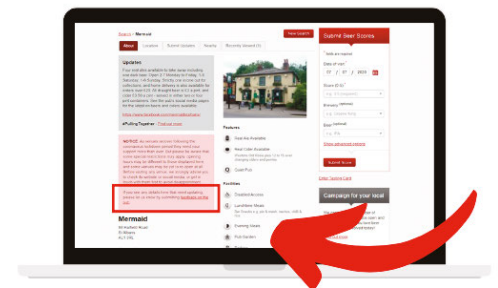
Search > Mermaid

About | Location | Submit Updates | Nearby | Recently Viewed

New Search

Updates

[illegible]

NOTICE: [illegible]

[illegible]

Mermaid

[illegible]

Features

Real Ale Available

Real Cider Available

Cask Pub

Facilities

Disabled Access

Lunchtime Meals

Evening Meals

Pub Garden

Submit Beer Scores

Date of visit

07 / 07 / 2020

Score

Brewery

Beer

Submit Score

Enter Tasting Card

Campaign for your local